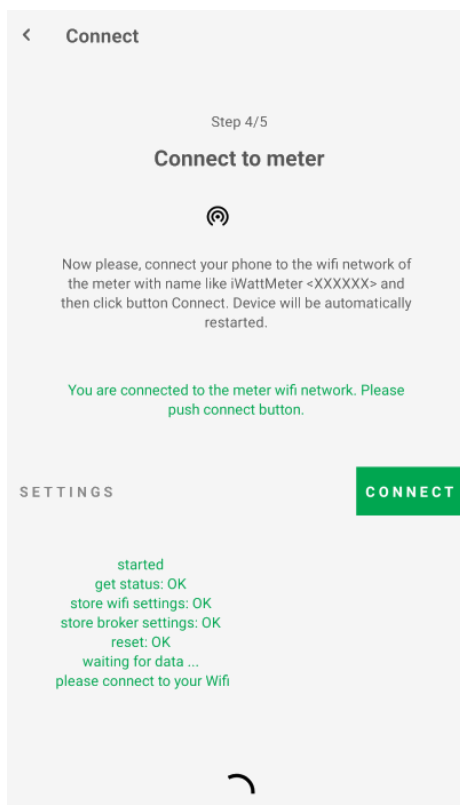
Connect

Step 4/5

Connect to meter

Now please, connect your phone to the wifi network of the meter with name like iWattMeter <XXXXXX> and then click button Connect. Device will be automatically restarted.

You are connected to the meter wifi network. Please push connect button.

SETTINGS

CONNECT

started
get status: OK
store wifi settings: OK
store broker settings: OK
reset: OK
waiting for data ...
please connect to your Wifi